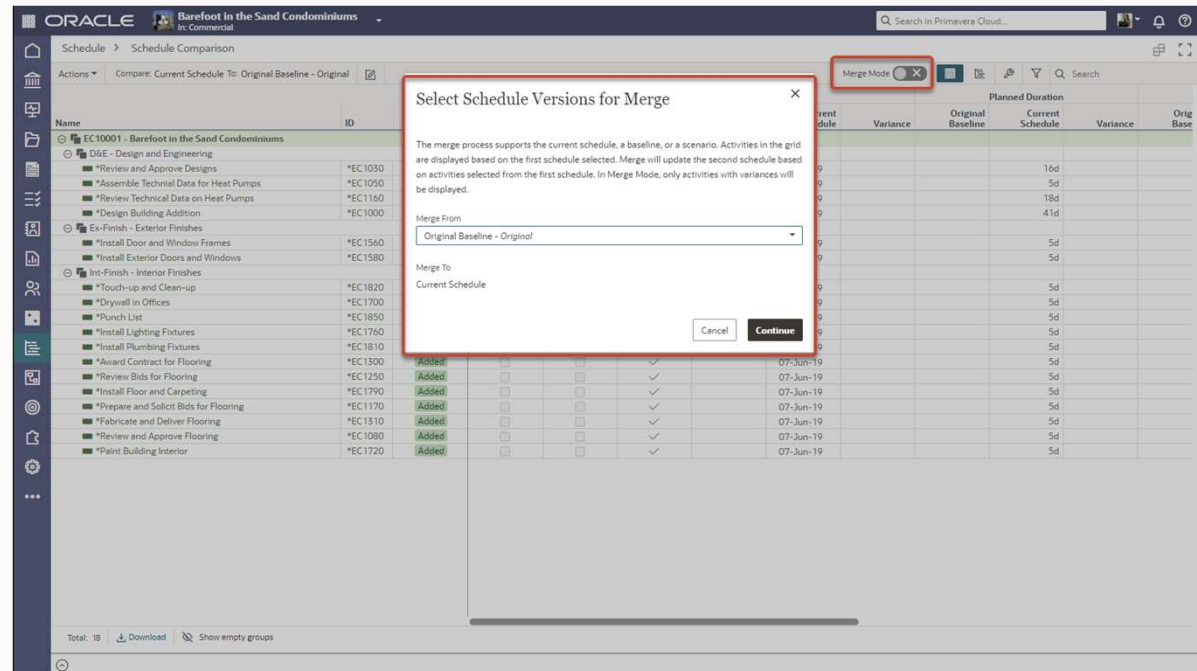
ORACLE Barefoot in the Sand Condominiums In: Commercial

Search in Primavera Cloud...

Schedule > Schedule Comparison

Actions ▾ Compare: Current Schedule To: Original Baseline - Original

Merge Mode

Search

| Name | ID | | | | | | rent dule | Variance | Original Baseline | Current Schedule | Variance | Orig Base |
|---|---|---|---|---|---|---|---|---|---|---|---|---|
| EC10001 - Barefoot in the Sand Condominiums | | | | | | | | | | | | |
| D&E - Design and Engineering | | | | | | | | | | | | |
| *Review and Approve Designs | *EC1030 | | | | | | 9 | | | 16d | | |
| *Assemble Technial Data for Heat Pumps | *EC1050 | | | | | | 9 | | | 5d | | |
| *Review Technical Data on Heat Pumps | *EC1160 | | | | | | 9 | | | 18d | | |
| *Design Building Addition | *EC1000 | | | | | | 9 | | | 41d | | |
| Ex-Finish - Exterior Finishes | | | | | | | | | | | | |
| *Install Door and Window Frames | *EC1560 | | | | | | 9 | | | 5d | | |
| *Install Exterior Doors and Windows | *EC1580 | | | | | | 9 | | | 5d | | |
| Int-Finish - Interior Finishes | | | | | | | | | | | | |
| *Touch-up and Clean-up | *EC1820 | | | | | | 9 | | | 5d | | |
| *Drywall in Offices | *EC1700 | | | | | | 9 | | | 5d | | |
| *Punch List | *EC1850 | | | | | | 9 | | | 5d | | |
| *Install Lighting Fixtures | *EC1760 | | | | | | 9 | | | 5d | | |
| *Install Plumbing Fixtures | *EC1810 | | | | | | 9 | | | 5d | | |
| *Award Contract for Flooring | *EC1300 | Added | | | ✓ | | 07-Jun-19 | | | 5d | | |
| *Review Bids for Flooring | *EC1250 | Added | | | ✓ | | 07-Jun-19 | | | 5d | | |
| *Install Floor and Carpeting | *EC1790 | Added | | | ✓ | | 07-Jun-19 | | | 5d | | |
| *Prepare and Solicit Bids for Flooring | *EC1170 | Added | | | ✓ | | 07-Jun-19 | | | 5d | | |
| *Fabricate and Deliver Flooring | *EC1310 | Added | | | ✓ | | 07-Jun-19 | | | 5d | | |
| *Review and Approve Flooring | *EC1080 | Added | | | ✓ | | 07-Jun-19 | | | 5d | | |
| *Paint Building Interior | *EC1720 | Added | | | ✓ | | 07-Jun-19 | | | 5d | | |

Planned Duration

Total: 18 Download Show empty groups

Select Schedule Versions for Merge

The merge process supports the current schedule, a baseline, or a scenario. Activities in the grid are displayed based on the first schedule selected. Merge will update the second schedule based on activities selected from the first schedule. In Merge Mode, only activities with variances will be displayed.

Merge From
Original Baseline - Original

Merge To
Current Schedule

Cancel Continue